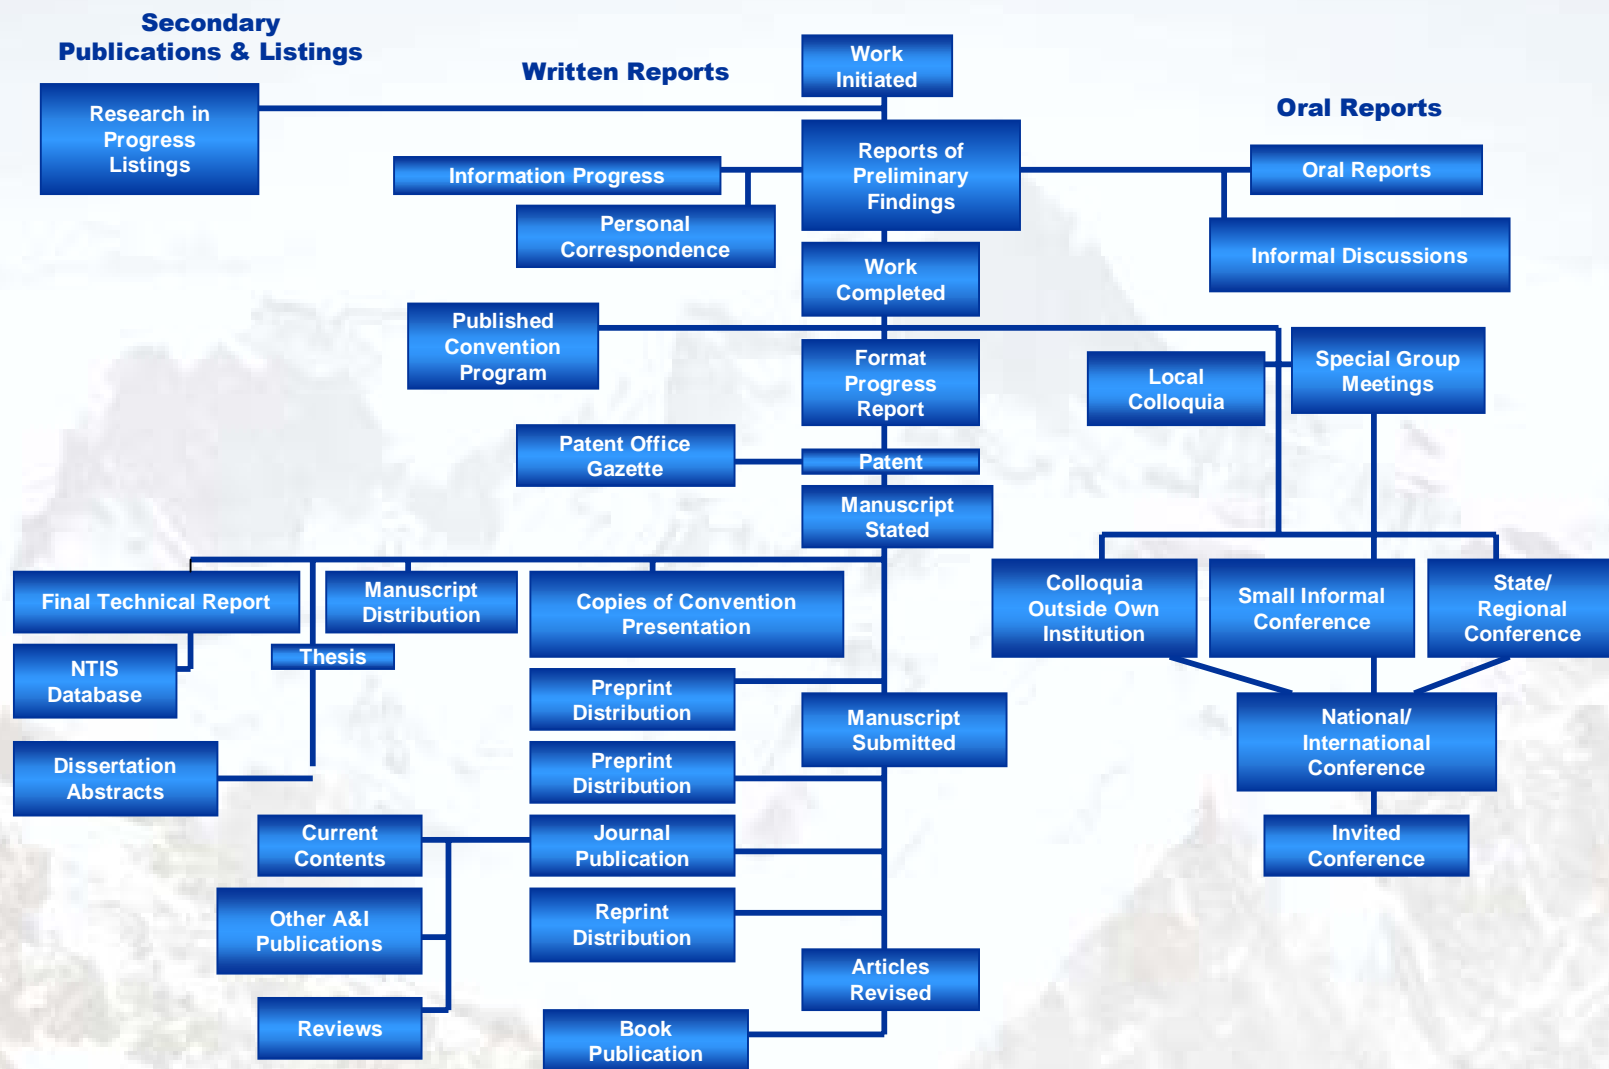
Secondary Publications & Listings

Written Reports

Work Initiated

Oral Reports

Research in Progress Listings

Information Progress

Reports of Preliminary Findings

Oral Reports

Personal Correspondence

Informal Discussions

Work Completed

Published Convention Program

Format Progress Report

Local Colloquia

Special Group Meetings

Patent Office Gazette

Patent

Manuscript Stated

Final Technical Report

Manuscript Distribution

Copies of Convention Presentation

Colloquia Outside Own Institution

Small Informal Conference

State/ Regional Conference

NTIS Database

Thesis

Preprint Distribution

Manuscript Submitted

National/ International Conference

Dissertation Abstracts

Preprint Distribution

Current Contents

Journal Publication

Invited Conference

Other A&I Publications

Reprint Distribution

Articles Revised

Reviews

Book Publication